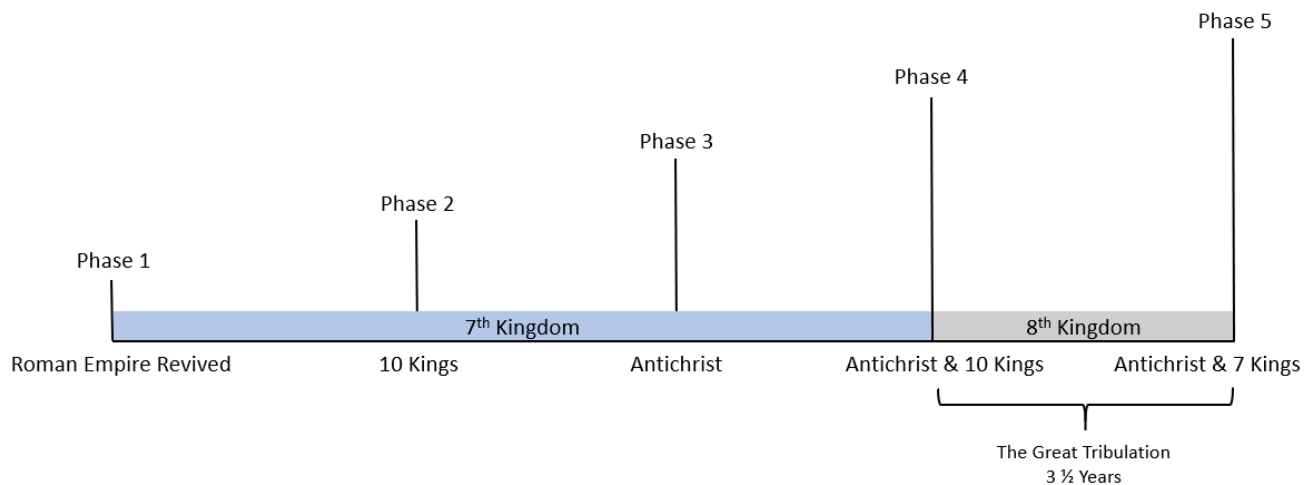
Phase 5

Phase 4

Phase 3

Phase 2

Phase 1

7$^{th}$ Kingdom

8$^{th}$ Kingdom

Roman Empire Revived

10 Kings

Antichrist

Antichrist & 10 Kings

Antichrist & 7 Kings

The Great Tribulation
3 ½ Years